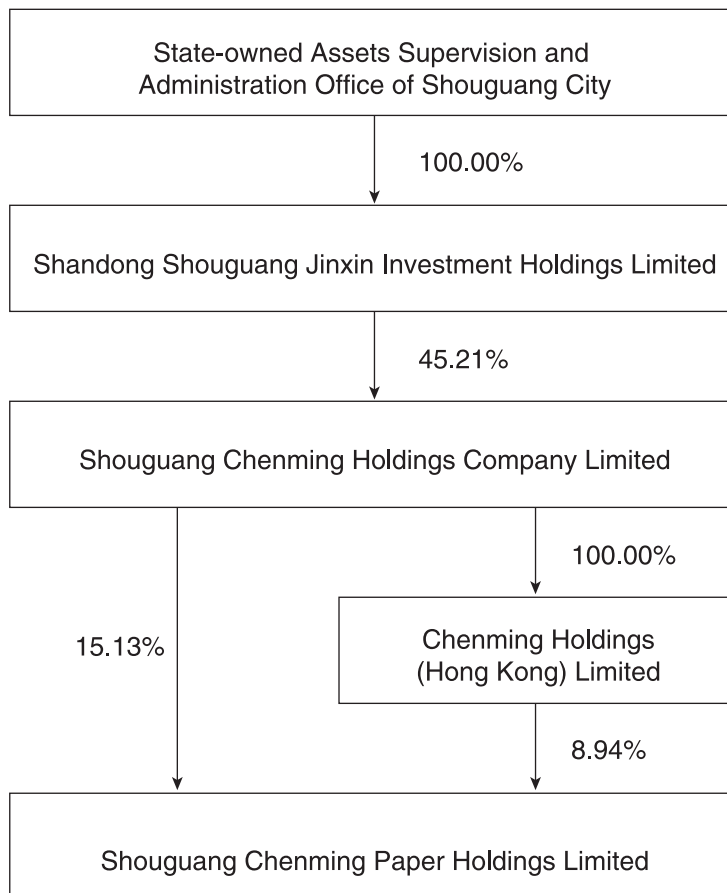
State-owned Assets Supervision and Administration Office of Shouguang City

100.00%

Shandong Shouguang Jinxin Investment Holdings Limited

45.21%

Shouguang Chenming Holdings Company Limited

100.00%

15.13%

Chenming Holdings (Hong Kong) Limited

8.94%

Shouguang Chenming Paper Holdings Limited